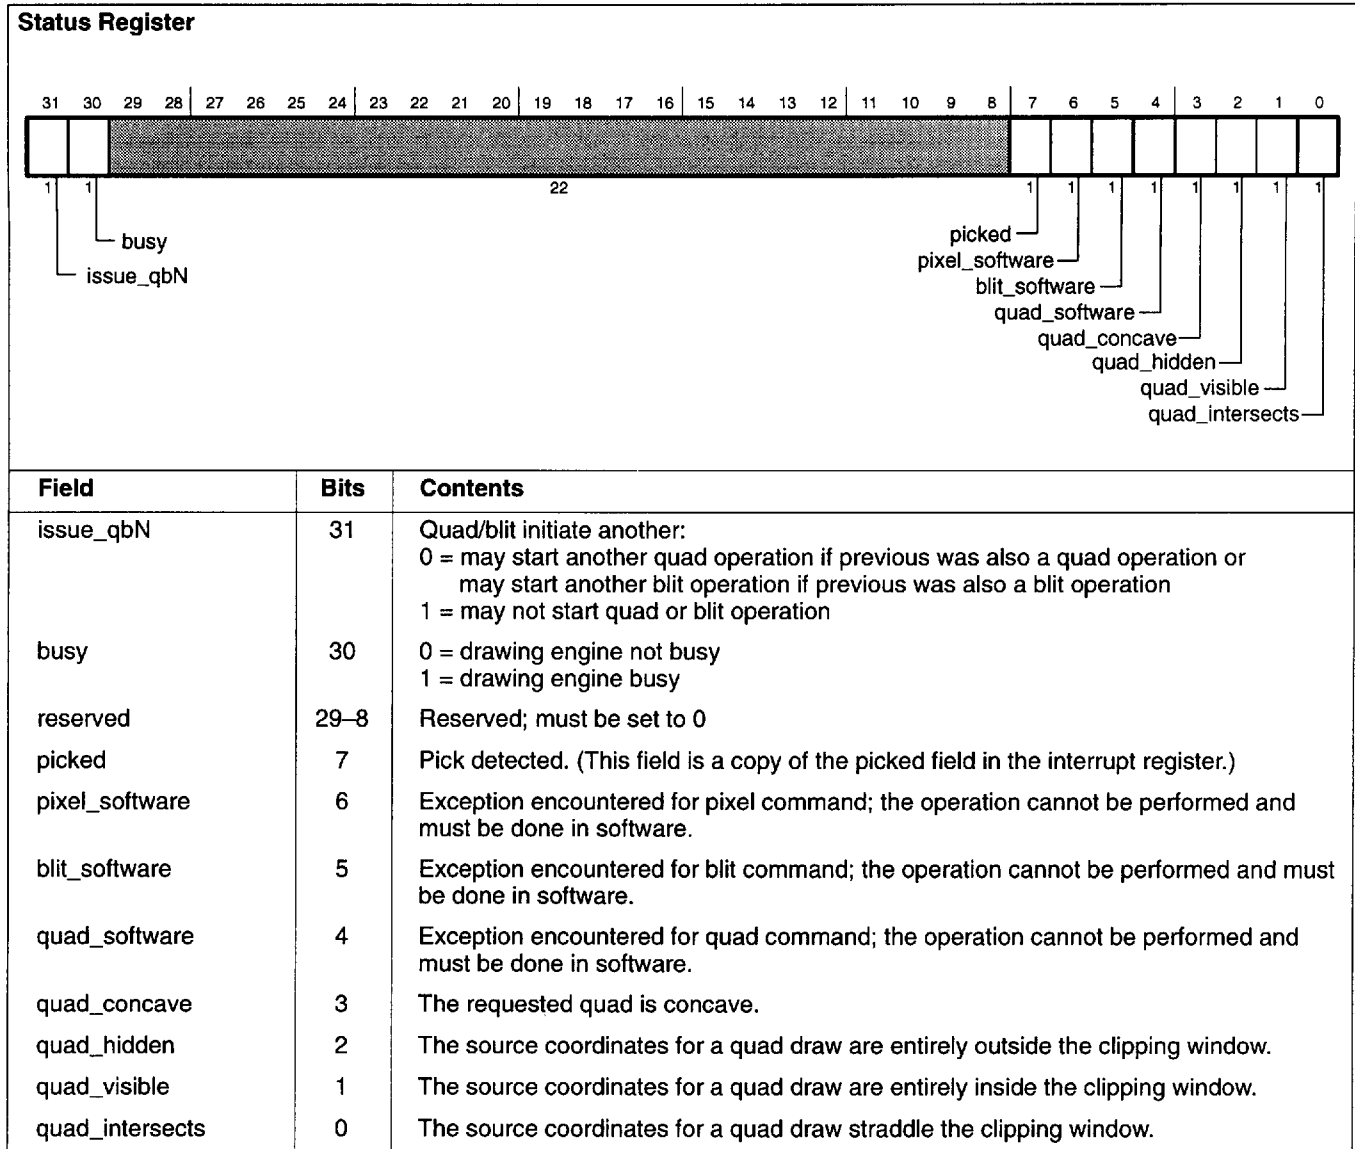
**Status Register**

31 30 29 28 27 26 25 24 23 22 21 20 19 18 17 16 15 14 13 12 11 10 9 8 7 6 5 4 3 2 1 0

1 1 22 1 1 1 1 1 1 1 1

busy
issue_qbN

picked
pixel_software
blit_software
quad_software
quad_concave
quad_hidden
quad_visible
quad_intersects

| Field | Bits | Contents |
|---|---|---|
| issue_qbN | 31 | Quad/blit initiate another: 0 = may start another quad operation if previous was also a quad operation or may start another blit operation if previous was also a blit operation 1 = may not start quad or blit operation |
| busy | 30 | 0 = drawing engine not busy 1 = drawing engine busy |
| reserved | 29–8 | Reserved; must be set to 0 |
| picked | 7 | Pick detected. (This field is a copy of the picked field in the interrupt register.) |
| pixel_software | 6 | Exception encountered for pixel command; the operation cannot be performed and must be done in software. |
| blit_software | 5 | Exception encountered for blit command; the operation cannot be performed and must be done in software. |
| quad_software | 4 | Exception encountered for quad command; the operation cannot be performed and must be done in software. |
| quad_concave | 3 | The requested quad is concave. |
| quad_hidden | 2 | The source coordinates for a quad draw are entirely outside the clipping window. |
| quad_visible | 1 | The source coordinates for a quad draw are entirely inside the clipping window. |
| quad_intersects | 0 | The source coordinates for a quad draw straddle the clipping window. |